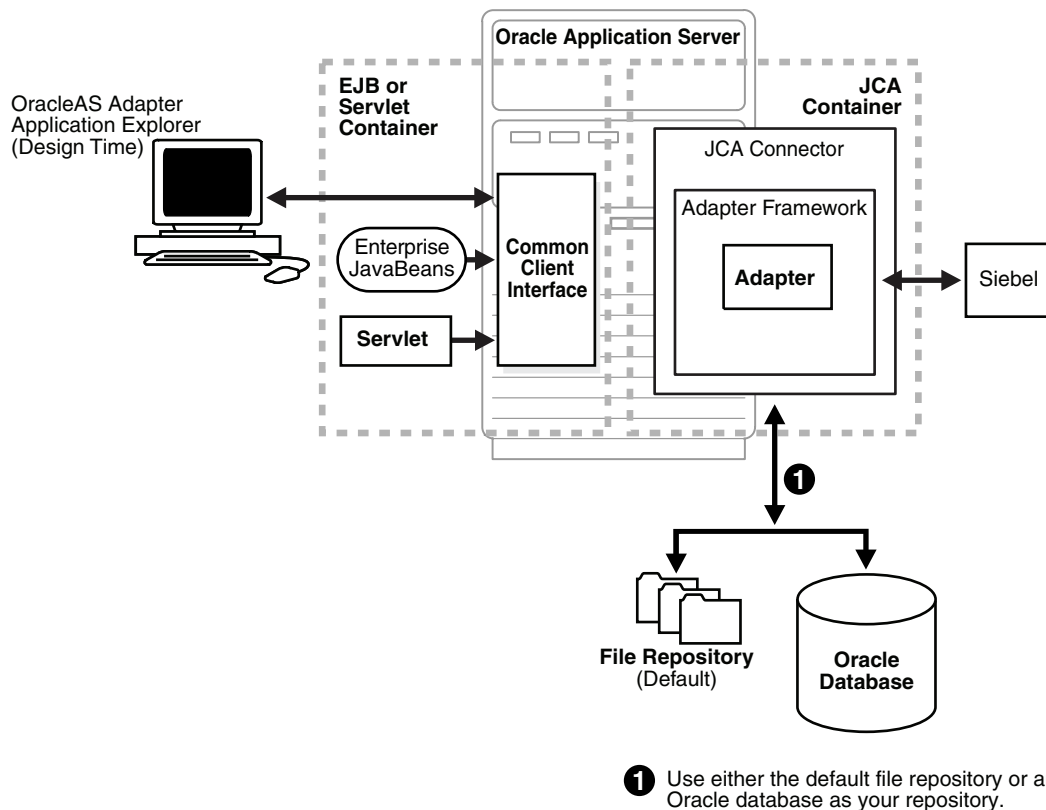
Oracle Application Server

EJB or Servlet Container

JCA Container

OracleAS Adapter Application Explorer (Design Time)

JCA Connector

Adapter Framework

Enterprise JavaBeans

Common Client Interface

Adapter

Siebel

Servlet

1

File Repository (Default)

Oracle Database

1 Use either the default file repository or a Oracle database as your repository.